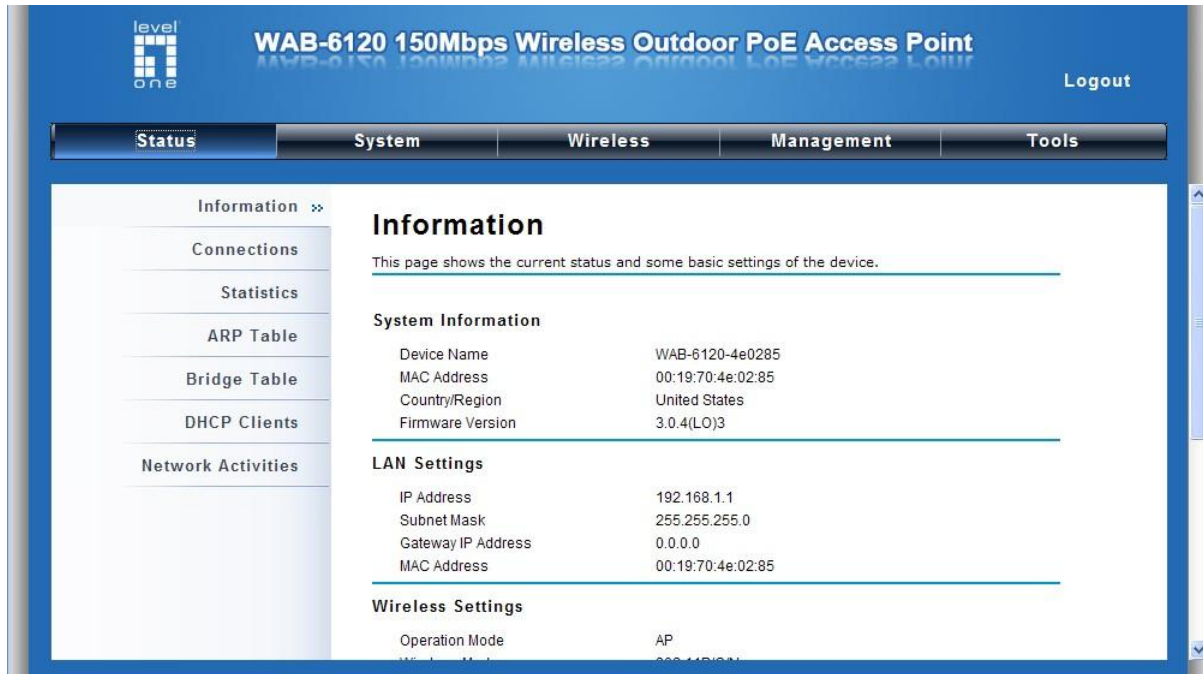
level one

WAB-6120 150Mbps Wireless Outdoor PoE Access Point

Logout

Status | System | Wireless | Management | Tools

Information »
Connections
Statistics
ARP Table
Bridge Table
DHCP Clients
Network Activities

Information

This page shows the current status and some basic settings of the device.

System Information

| Device Name | WAB-6120-4e0285 |
|---|---|
| MAC Address | 00:19:70:4e:02:85 |
| Country/Region | United States |
| Firmware Version | 3.0.4(LO)3 |

LAN Settings

| IP Address | 192.168.1.1 |
|---|---|
| Subnet Mask | 255.255.255.0 |
| Gateway IP Address | 0.0.0.0 |
| MAC Address | 00:19:70:4e:02:85 |

Wireless Settings

| Operation Mode | AP |
|---|---|
| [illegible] | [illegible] |